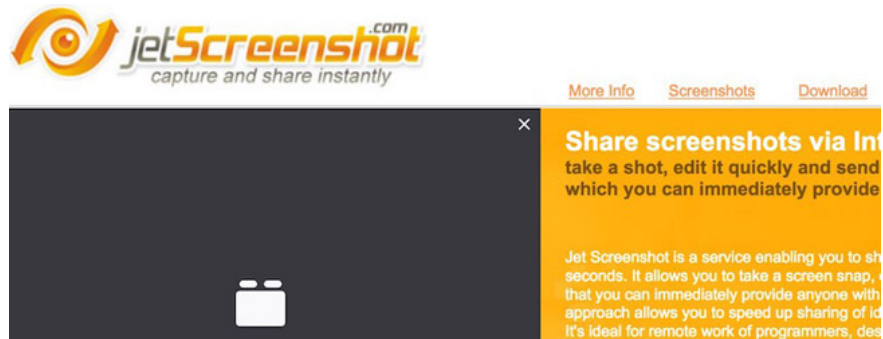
jetScreenshot.com
capture and share instantly

More Info Screenshots Download

×

Share screenshots via Int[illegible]
take a shot, edit it quickly and send
which you can immediately provide

Jet Screenshot is a service enabling you to sh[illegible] seconds. It allows you to take a screen snap, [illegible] that you can immediately provide anyone with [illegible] approach allows you to speed up sharing of id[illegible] It's ideal for remote work of programmers, des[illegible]